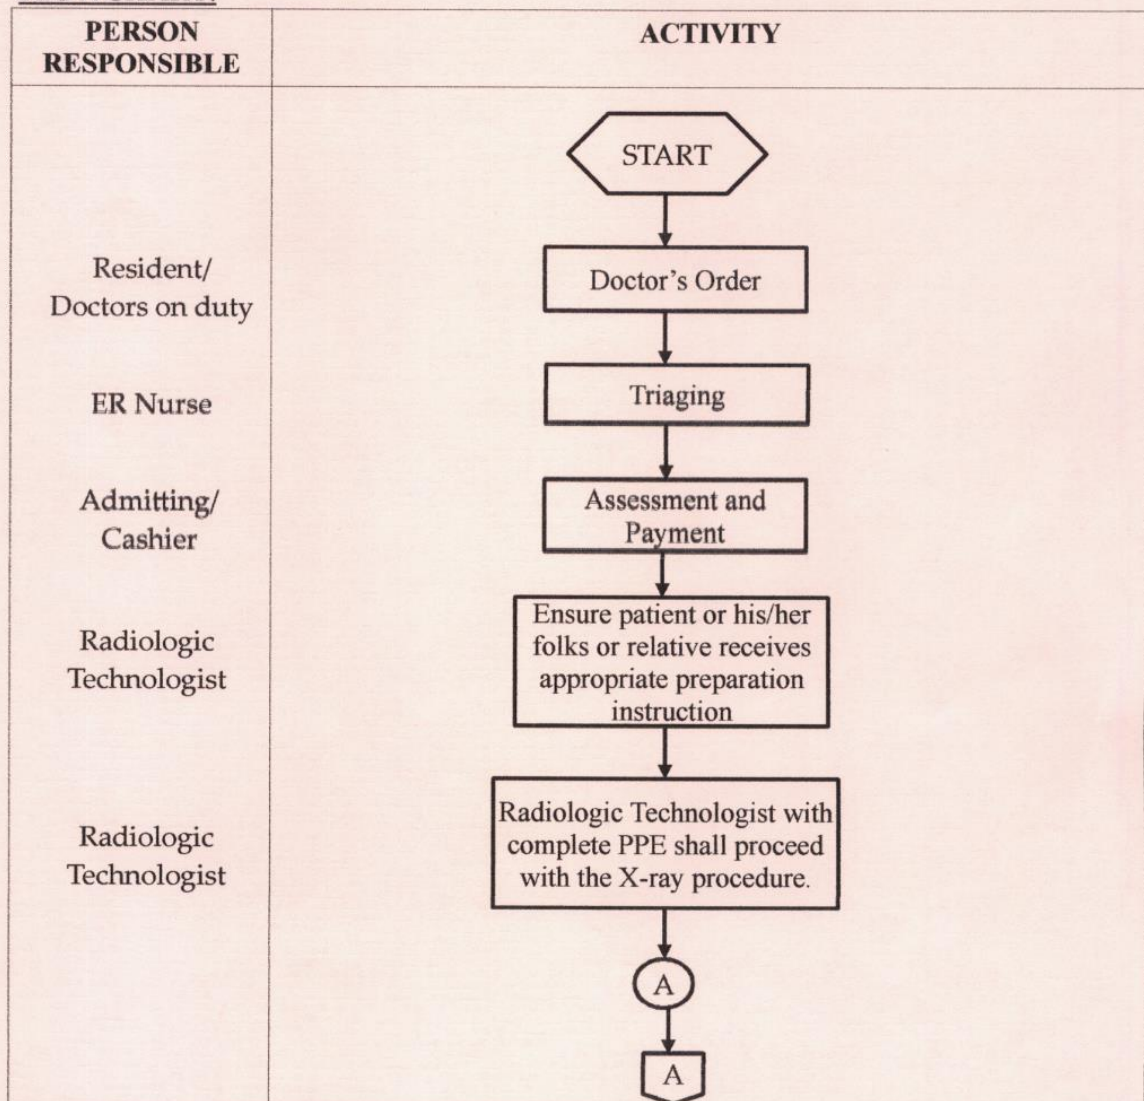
| PERSON RESPONSIBLE | ACTIVITY |
|---|---|
| | START |
| Resident/ Doctors on duty | Doctor's Order |
| ER Nurse | Triaging |
| Admitting/ Cashier | Assessment and Payment |
| Radiologic Technologist | Ensure patient or his/her folks or relative receives appropriate preparation instruction |
| Radiologic Technologist | Radiologic Technologist with complete PPE shall proceed with the X-ray procedure. |
| | A |
| | A |